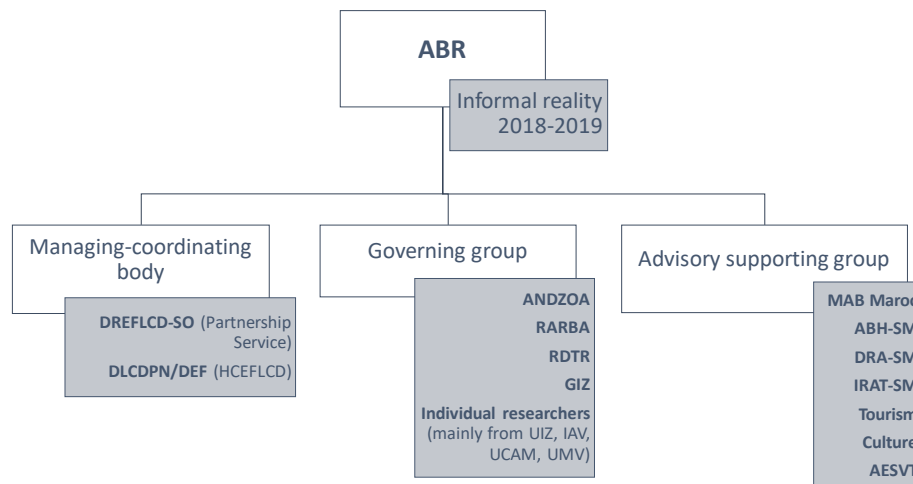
ABR

Informal reality 2018-2019

Managing-coordinating body

DREFLCD-SO (Partnership Service)
DLCDPN/DEF (HCEFLCD)

Governing group

ANDZOA
RARBA
RDTR
GIZ
Individual researchers (mainly from UIZ, IAV, UCAM, UMV)

Advisory supporting group

MAB Maro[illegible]
ABH-SM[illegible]
DRA-SM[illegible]
IRAT-SM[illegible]
Tourism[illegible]
Culture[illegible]
AESVT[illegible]